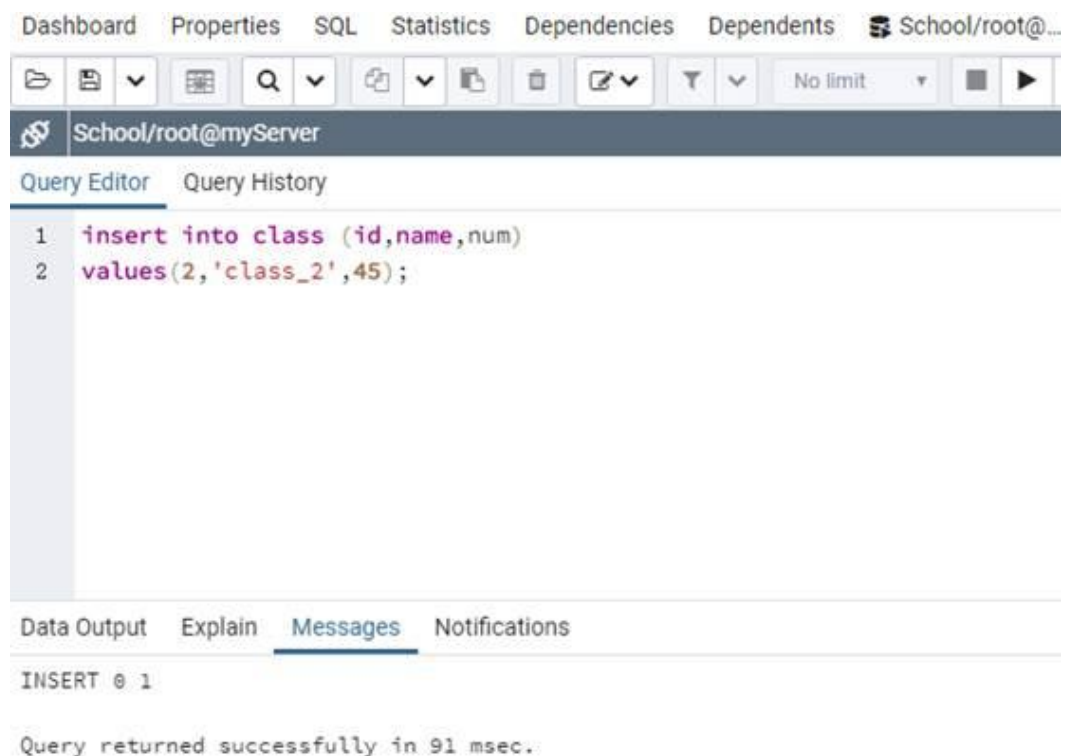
Dashboard Properties SQL Statistics Dependencies Dependents School/root@...

No limit

School/root@myServer

Query Editor Query History

1 insert into class (id,name,num)
2 values(2,'class_2',45);

Data Output Explain Messages Notifications

INSERT 0 1

Query returned successfully in 91 msec.